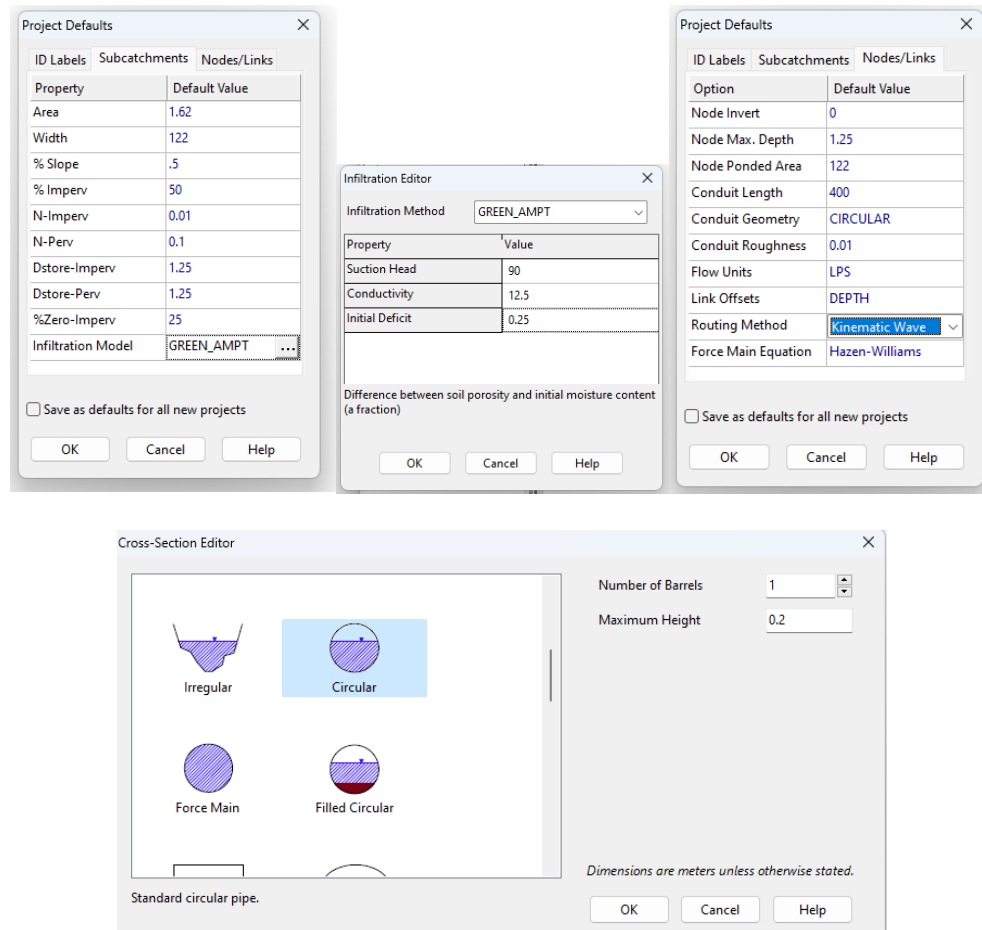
Project Defaults

ID Labels | Subcatchments | Nodes/Links

| Property | Default Value |
|---|---|
| Area | 1.62 |
| Width | 122 |
| % Slope | .5 |
| % Imperv | 50 |
| N-Imperv | 0.01 |
| N-Perv | 0.1 |
| Dstore-Imperv | 1.25 |
| Dstore-Perv | 1.25 |
| %Zero-Imperv | 25 |
| Infiltration Model | GREEN_AMPT ... |

Save as defaults for all new projects

OK | Cancel | Help

Infiltration Editor

Infiltration Method GREEN_AMPT

| Property | Value |
|---|---|
| Suction Head | 90 |
| Conductivity | 12.5 |
| Initial Deficit | 0.25 |

Difference between soil porosity and initial moisture content (a fraction)

OK | Cancel | Help

Project Defaults

ID Labels | Subcatchments | Nodes/Links

| Option | Default Value |
|---|---|
| Node Invert | 0 |
| Node Max. Depth | 1.25 |
| Node Ponded Area | 122 |
| Conduit Length | 400 |
| Conduit Geometry | CIRCULAR |
| Conduit Roughness | 0.01 |
| Flow Units | LPS |
| Link Offsets | DEPTH |
| Routing Method | Kinematic Wave |
| Force Main Equation | Hazen-Williams |

Save as defaults for all new projects

OK | Cancel | Help

Cross-Section Editor

Irregular
Circular
Force Main
Filled Circular

Number of Barrels 1
Maximum Height 0.2

Standard circular pipe.

Dimensions are meters unless otherwise stated.

OK | Cancel | Help